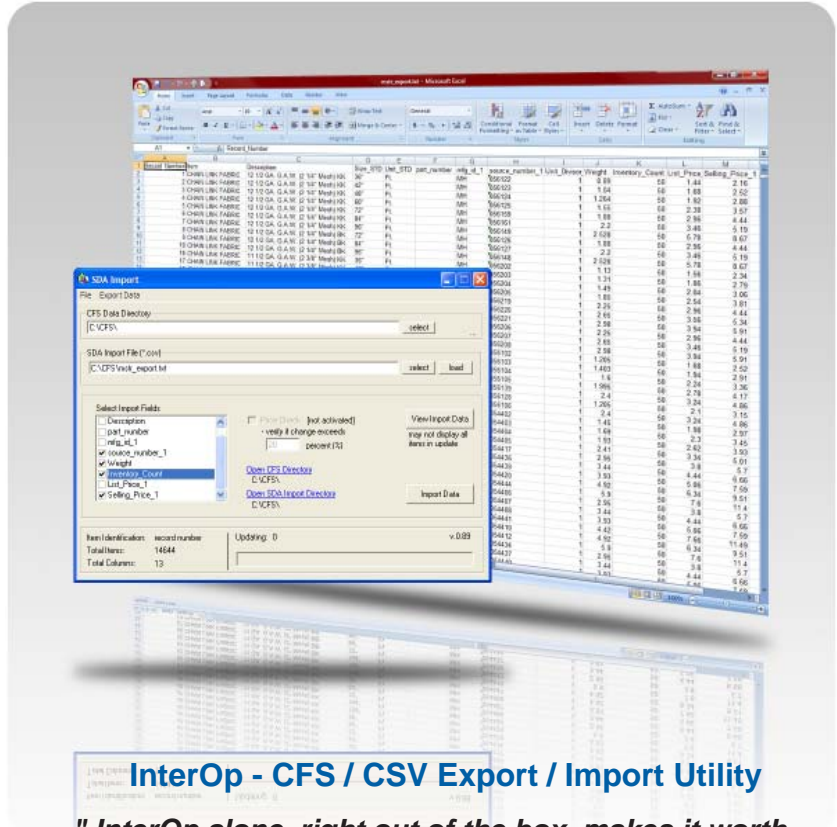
SDA Import
File Export Data
CFS Data Directory
C:\CFS\
select
SDA Import File (*.csv)
C:\CFS\mck_export.txt
select load
Select Import Fields
Description
part_number
mfg_id_1
source_number_1
Weight
Inventory_Count
List_Price_1
Selling_Price_1
Price Check (not activated)
- verify if change exceeds
20 percent (%)
View Import Data
may not display all items in update
Open CFS Directory
C:\CFS\
Open SDA Import Directory
C:\CFS\
Import Data
Item Identification: record number
Total Items: 14644
Total Columns: 13
Updating: 0
v. 0.89

InterOp - CFS / CSV Export / Import Utility

" InterOp alone, right out of the box, makes it worth